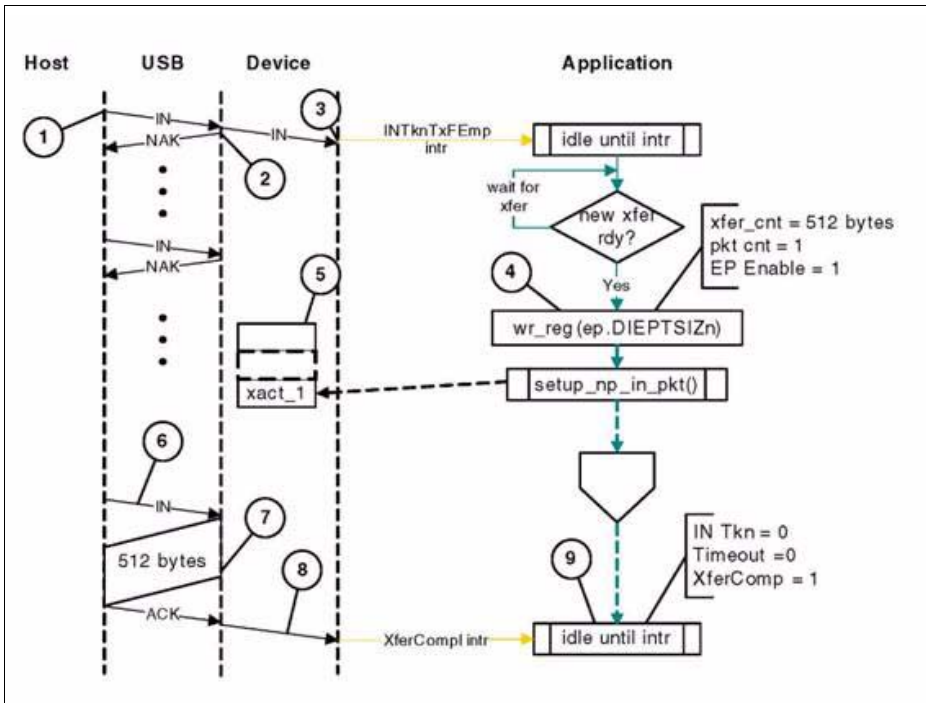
Host
USB
Device
Application

1
IN
NAK
2
IN
3
INTknTxFEmp intr
idle until intr
wait for xfer
new xfer rdy?
xfer_cnt = 512 bytes
pkt cnt = 1
EP Enable = 1
Yes
4
IN
NAK
5
wr_reg (ep.DIEPTSIZn)
xact_1
setup_np_in_pkt()
6
IN
7
512 bytes
8
IN Tkn = 0
Timeout =0
XferComp = 1
9
ACK
XferCompl intr
idle until intr